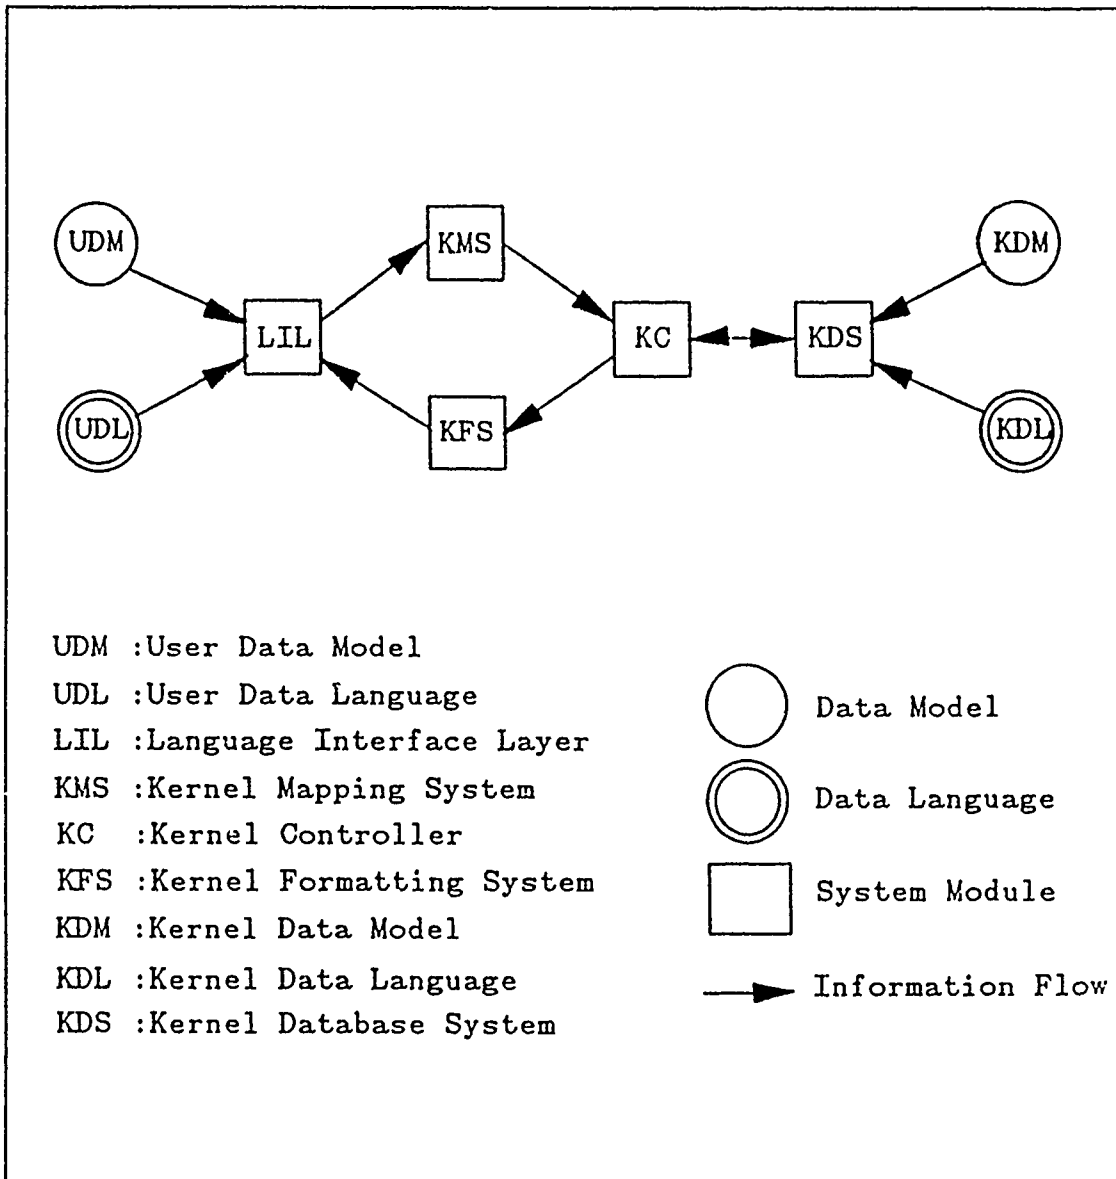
UDM
KMS
KDM
LIL
KC
KDS
UDL
KFS
KDL

UDM :User Data Model
UDL :User Data Language
LIL :Language Interface Layer
KMS :Kernel Mapping System
KC :Kernel Controller
KFS :Kernel Formatting System
KDM :Kernel Data Model
KDL :Kernel Data Language
KDS :Kernel Database System

Data Model
Data Language
System Module
Information Flow